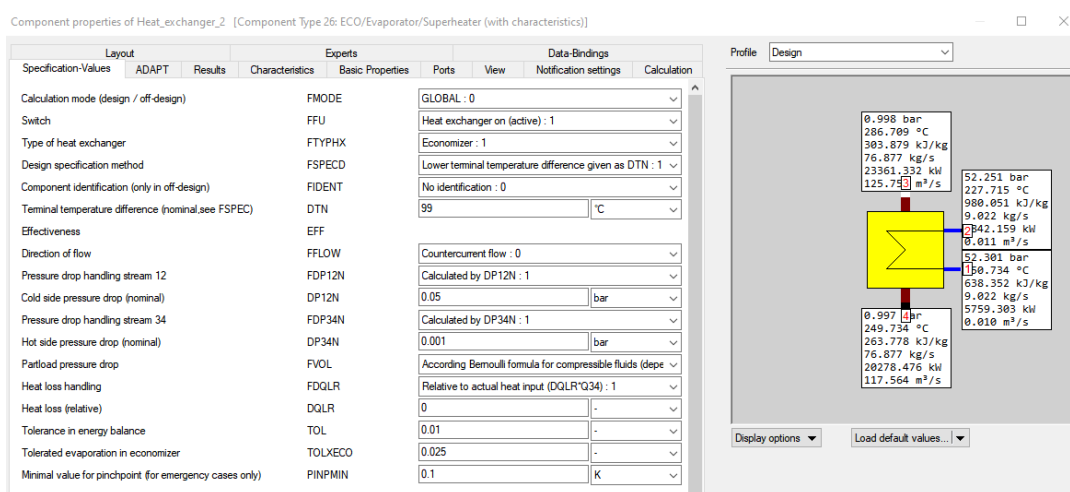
Component properties of Heat_exchanger_2 [Component Type 26: ECO/Evaporator/Superheater (with characteristics)]

Layout | Experts | Data-Bindings
Specification-Values | ADAPT | Results | Characteristics | Basic Properties | Ports | View | Notification settings | Calculation

| | | | |
|---|---|---|---|
| Calculation mode (design / off-design) | FMODE | GLOBAL : 0 | |
| Switch | FFU | Heat exchanger on (active) : 1 | |
| Type of heat exchanger | FTYPHX | Economizer : 1 | |
| Design specification method | FSPECD | Lower terminal temperature difference given as DTN : 1 | |
| Component identification (only in off-design) | FIDENT | No identification : 0 | |
| Terminal temperature difference (nominal,see FSPEC) | DTN | 99 | °C |
| Effectiveness | EFF | | |
| Direction of flow | FFLOW | Countercurrent flow : 0 | |
| Pressure drop handling stream 12 | FDP12N | Calculated by DP12N : 1 | |
| Cold side pressure drop (nominal) | DP12N | 0.05 | bar |
| Pressure drop handling stream 34 | FDP34N | Calculated by DP34N : 1 | |
| Hot side pressure drop (nominal) | DP34N | 0.001 | bar |
| Partload pressure drop | FVOL | According Bernoulli formula for compressible fluids (depe | |
| Heat loss handling | FDQLR | Relative to actual heat input (DQLR*Q34) : 1 | |
| Heat loss (relative) | DQLR | 0 | - |
| Tolerance in energy balance | TOL | 0.01 | - |
| Tolerated evaporation in economizer | TOLXECO | 0.025 | - |
| Minimal value for pinchpoint (for emergency cases only) | PINPMIN | 0.1 | K |

Profile Design

0.998 bar
286.709 °C
303.879 kJ/kg
76.877 kg/s
23361.332 kW
125.753 m³/s

52.251 bar
227.715 °C
980.051 kJ/kg
9.022 kg/s
2842.159 kW
0.011 m³/s

52.301 bar
150.734 °C
638.352 kJ/kg
9.022 kg/s
5759.303 kW
0.010 m³/s

0.997 4bar
249.734 °C
263.778 kJ/kg
76.877 kg/s
20278.476 kW
117.564 m³/s

Display options | Load default values...